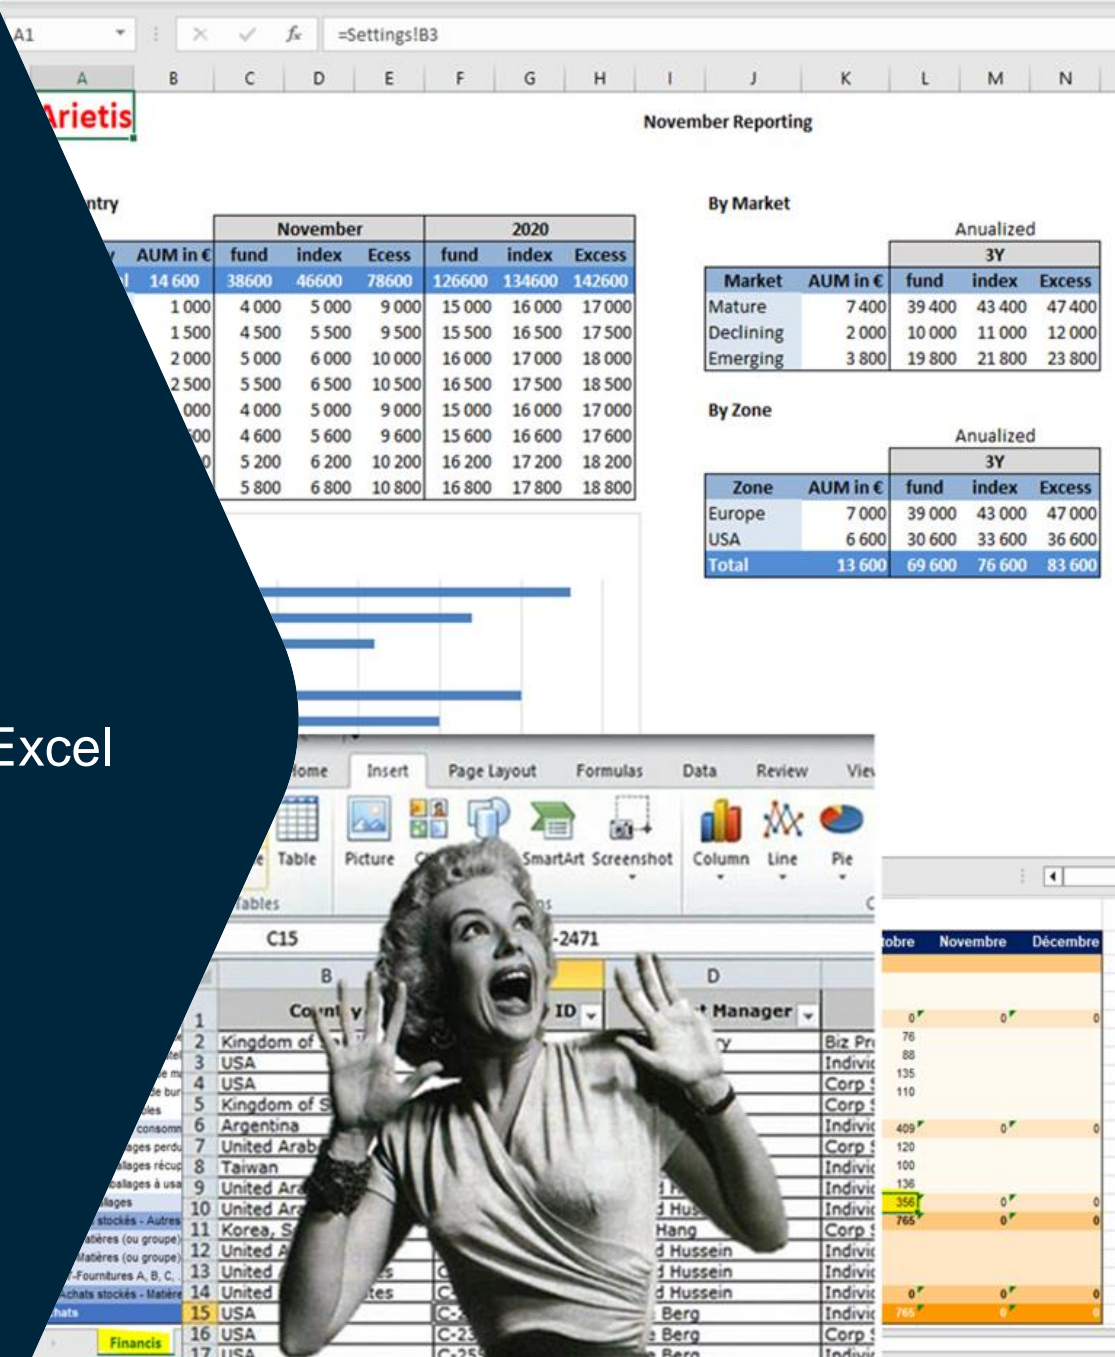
A1
=Settings!B3

A B C D E F G H I J K L M N

Arietis

November Reporting

ntry

| | AUM in € | November fund | November index | November Ecess | 2020 fund | 2020 index | 2020 Excess |
|---|---|---|---|---|---|---|---|
| | 14 600 | 38600 | 46600 | 78600 | 126600 | 134600 | 142600 |
| | 1 000 | 4 000 | 5 000 | 9 000 | 15 000 | 16 000 | 17 000 |
| | 1 500 | 4 500 | 5 500 | 9 500 | 15 500 | 16 500 | 17 500 |
| | 2 000 | 5 000 | 6 000 | 10 000 | 16 000 | 17 000 | 18 000 |
| | 2 500 | 5 500 | 6 500 | 10 500 | 16 500 | 17 500 | 18 500 |
| | 000 | 4 000 | 5 000 | 9 000 | 15 000 | 16 000 | 17 000 |
| | 00 | 4 600 | 5 600 | 9 600 | 15 600 | 16 600 | 17 600 |
| | 0 | 5 200 | 6 200 | 10 200 | 16 200 | 17 200 | 18 200 |
| | | 5 800 | 6 800 | 10 800 | 16 800 | 17 800 | 18 800 |

By Market

Anualized

| Market | AUM in € | 3Y fund | 3Y index | 3Y Excess |
|---|---|---|---|---|
| Mature | 7 400 | 39 400 | 43 400 | 47 400 |
| Declining | 2 000 | 10 000 | 11 000 | 12 000 |
| Emerging | 3 800 | 19 800 | 21 800 | 23 800 |

By Zone

Anualized

| Zone | AUM in € | 3Y fund | 3Y index | 3Y Excess |
|---|---|---|---|---|
| Europe | 7 000 | 39 000 | 43 000 | 47 000 |
| USA | 6 600 | 30 600 | 33 600 | 36 600 |
| Total | 13 600 | 69 600 | 76 600 | 83 600 |

Excel

Home Insert Page Layout Formulas Data Review View
Table Picture SmartArt Screenshot Column Line Pie
Tables

C15 -2471

B D
Country ID Manager

1
2 Kingdom of
3 USA
4 USA
5 Kingdom of S
6 Argentina
7 United Arab
8 Taiwan
9 United Ar
10 United Ar
11 Korea, S
12 United A
13 United
14 United
15 USA
16 USA
17 USA

Biz Pr
Indivi
Corp
Corp
Indivi
Corp
Indivi
Indivi
Indivi
Corp
Indivi
Indivi
Indivi
Indivi
Corp
Indivi

Hang
d Hussein
d Hussein
d Hussein
Berg
Berg
Berg

obre Novembre Décembre
0 0 0
76
88
135
110
409 0 0
120
100
136
356 0 0
765 0 0
0 0 0
765 0 0

stockés - Autres
atières (ou groupe)
atières (ou groupe)
Fournitures A, B, C,
Achats stockés - Matière
hats

Financis